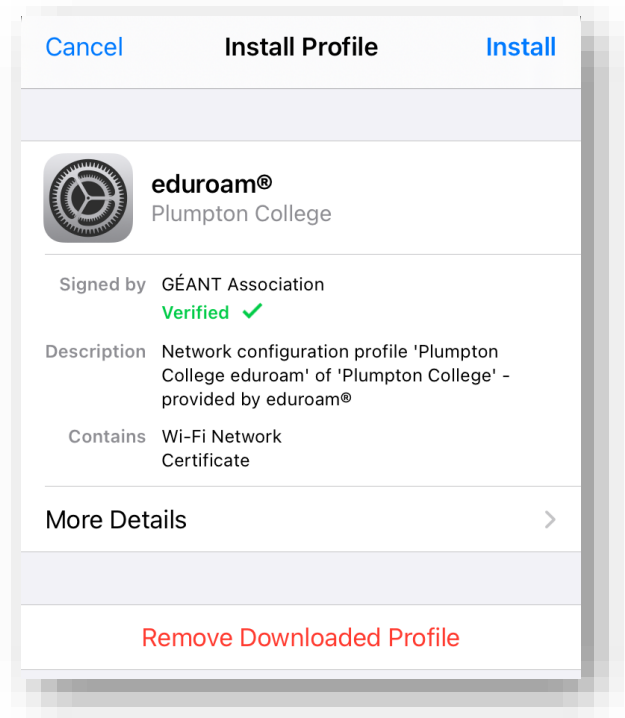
Cancel Install Profile Install

eduroam®
Plumpton College

Signed by GÉANT Association
Verified ✓

Description Network configuration profile 'Plumpton College eduroam' of 'Plumpton College' - provided by eduroam®

Contains Wi-Fi Network
Certificate

More Details

Remove Downloaded Profile